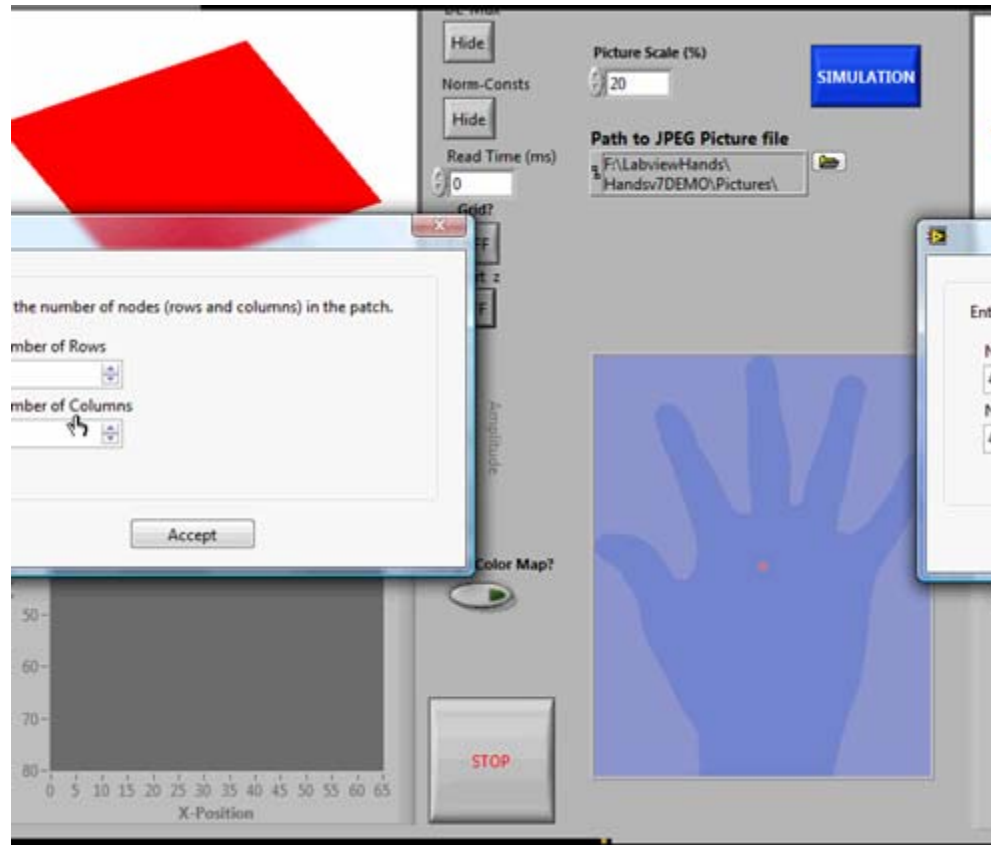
Hide

Norm-Consts

Hide

Read Time (ms)

0

Grid?

FF

t z

F

Picture Scale (%)

20

SIMULATION

Path to JPEG Picture file

F:\LabviewHands\Handsv7DEMO\Pictures\

the number of nodes (rows and columns) in the patch.

mber of Rows

mber of Columns

Accept

Amplitude

Color Map?

Ent

N

4

N

4

50

60

70

80

0 5 10 15 20 25 30 35 40 45 50 55 60 65

X-Position

STOP